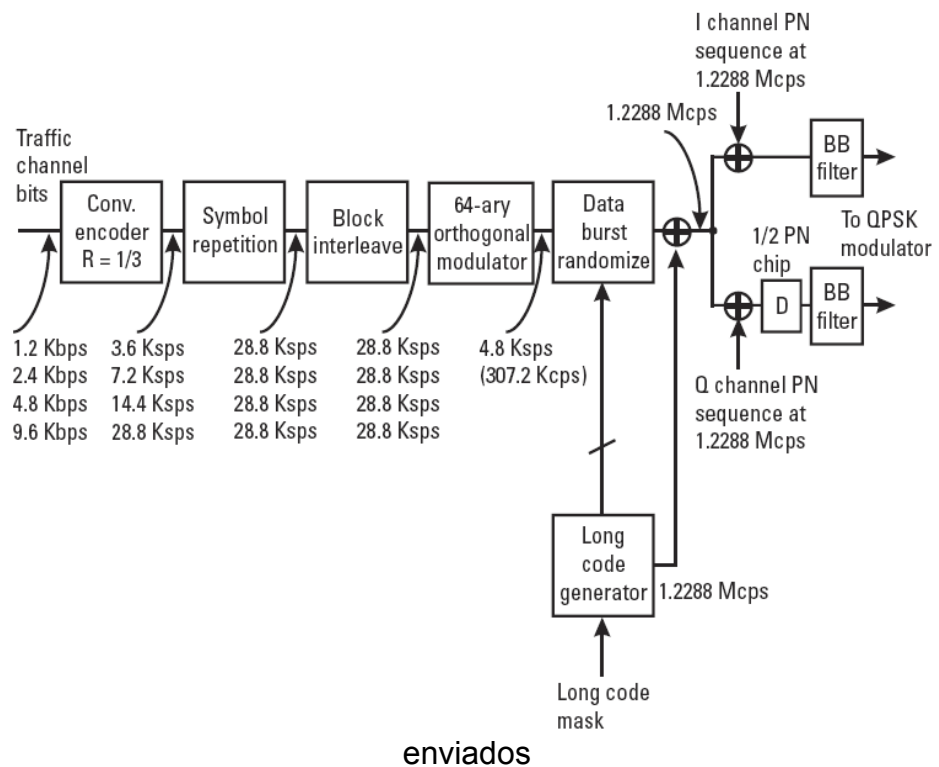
I channel PN sequence at 1.2288 Mcps

1.2288 Mcps

Traffic channel bits

Conv. encoder R = 1/3

Symbol repetition

Block interleave

64-ary orthogonal modulator

Data burst randomize

BB filter

To QPSK modulator

1/2 PN chip

D

BB filter

1.2 Kbps
2.4 Kbps
4.8 Kbps
9.6 Kbps

3.6 Ksps
7.2 Ksps
14.4 Ksps
28.8 Ksps

28.8 Ksps
28.8 Ksps
28.8 Ksps
28.8 Ksps

28.8 Ksps
28.8 Ksps
28.8 Ksps
28.8 Ksps

4.8 Ksps
(307.2 Kcps)

Q channel PN sequence at 1.2288 Mcps

Long code generator

1.2288 Mcps

Long code mask

enviados